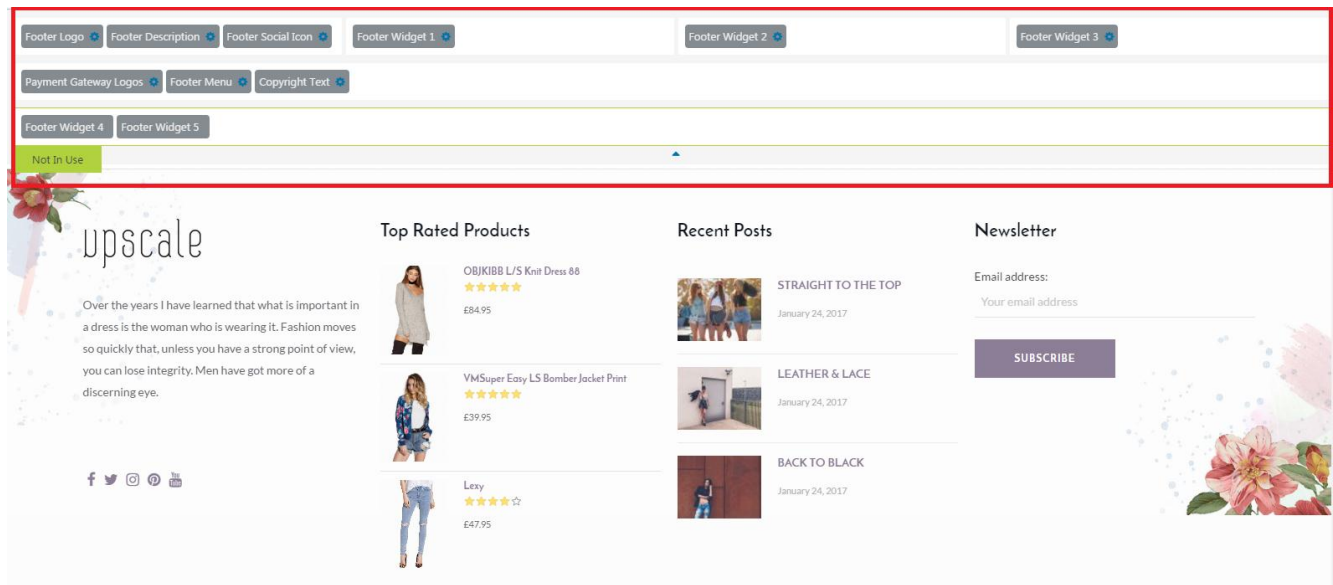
Footer Logo Footer Description Footer Social Icon Footer Widget 1 Footer Widget 2 Footer Widget 3

Payment Gateway Logos Footer Menu Copyright Text

Footer Widget 4 Footer Widget 5

Not In Use

upscale

Over the years I have learned that what is important in a dress is the woman who is wearing it. Fashion moves so quickly that, unless you have a strong point of view, you can lose integrity. Men have got more of a discerning eye.

Top Rated Products

OBJKIBB L/S Knit Dress 88
£84.95

VMSuper Easy LS Bomber Jacket Print
£39.95

Lexy
£47.95

Recent Posts

STRAIGHT TO THE TOP
January 24, 2017

LEATHER & LACE
January 24, 2017

BACK TO BLACK
January 24, 2017

Newsletter

Email address:
Your email address

SUBSCRIBE